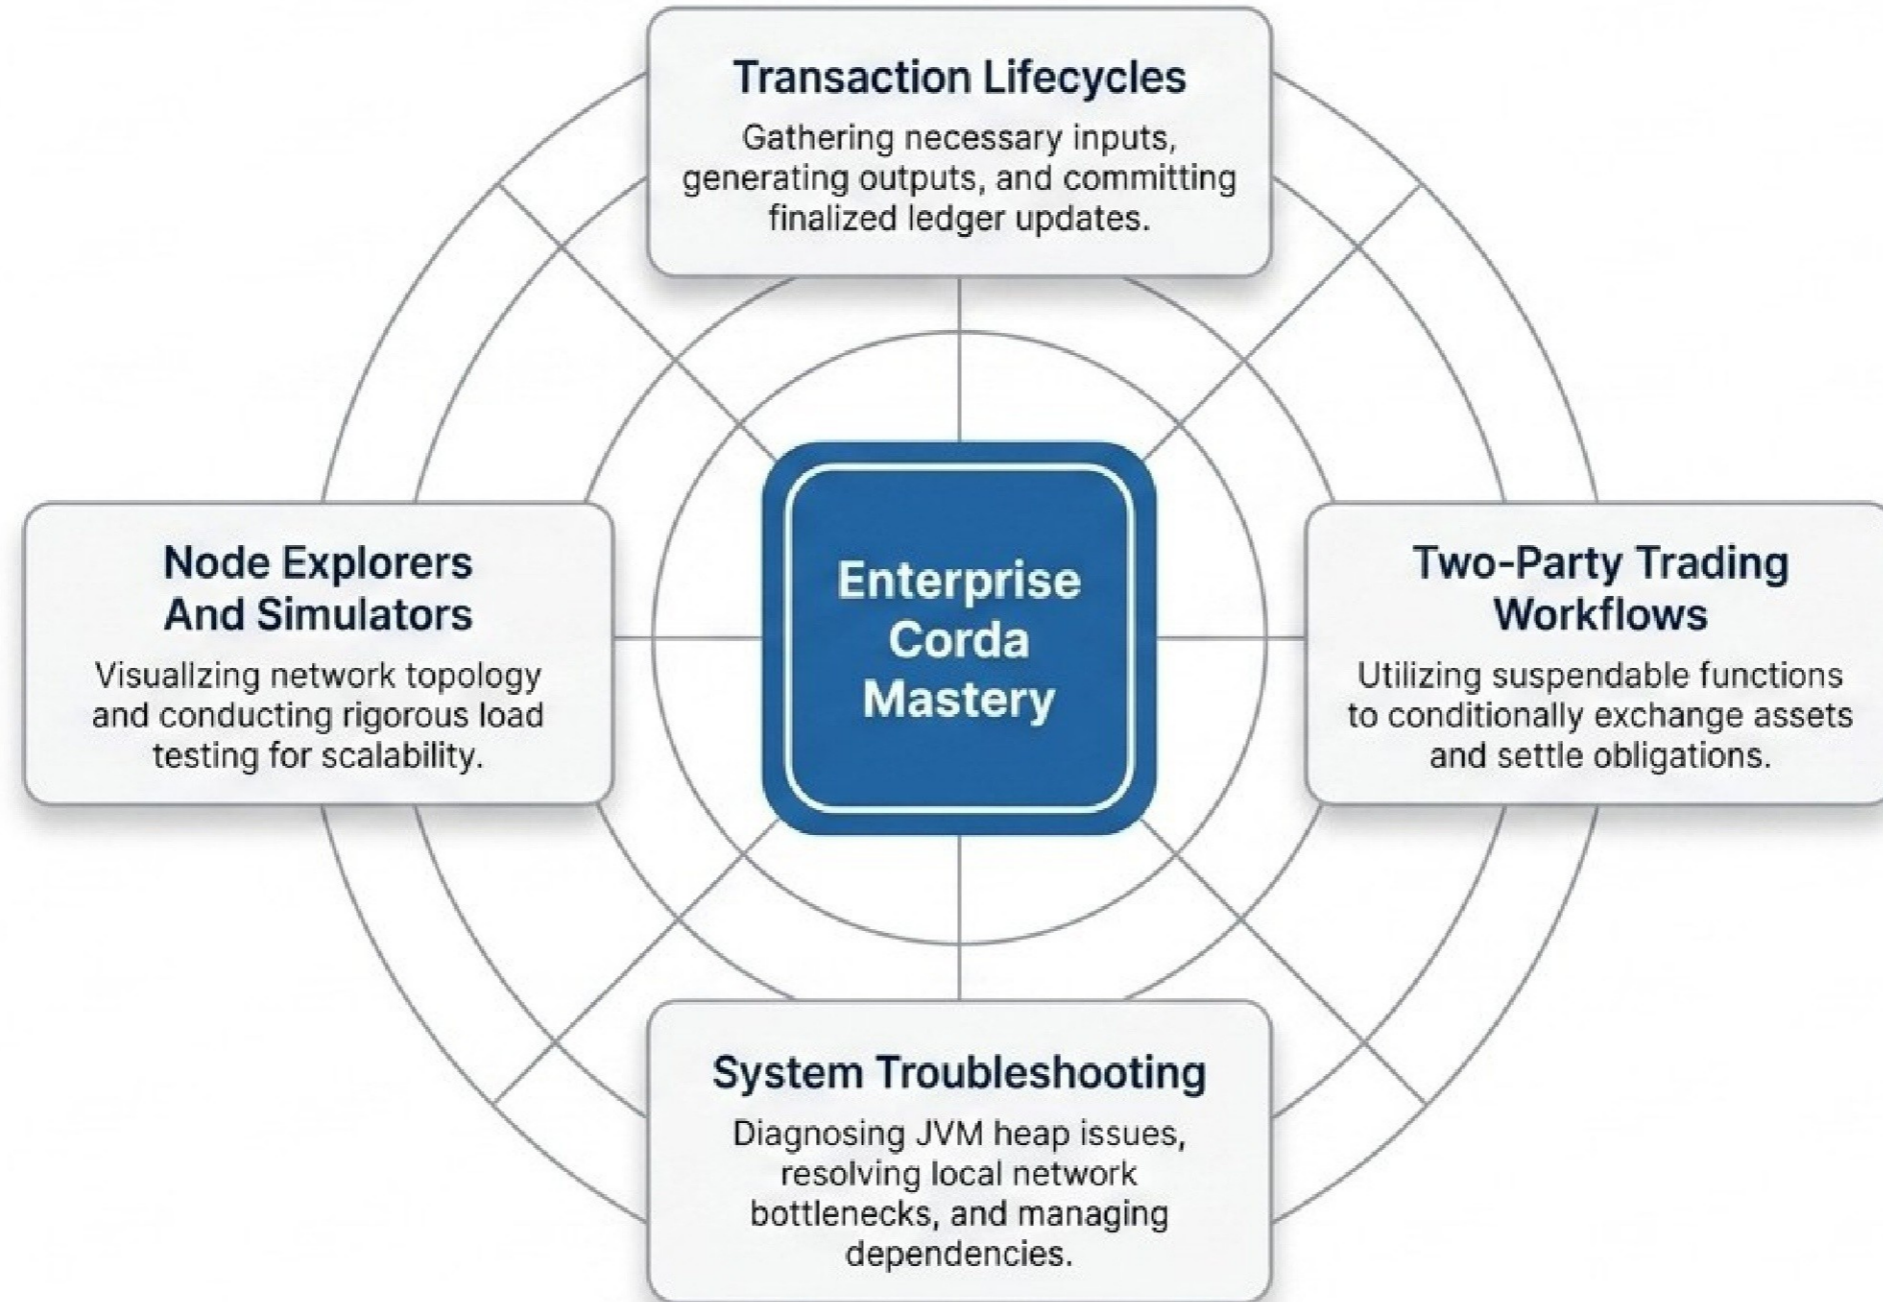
Transaction Lifecycles

Gathering necessary inputs, generating outputs, and committing finalized ledger updates.

Node Explorers And Simulators

Visuallzing network topology and conducting rigorous load testing for scalability.

Enterprise Corda Mastery

Two-Party Trading Workflows

Utilizing suspendable functions to conditionally exchange assets and settle obligations.

System Troubleshooting

Diagnosing JVM heap issues, resolving local network bottlenecks, and managing dependencies.